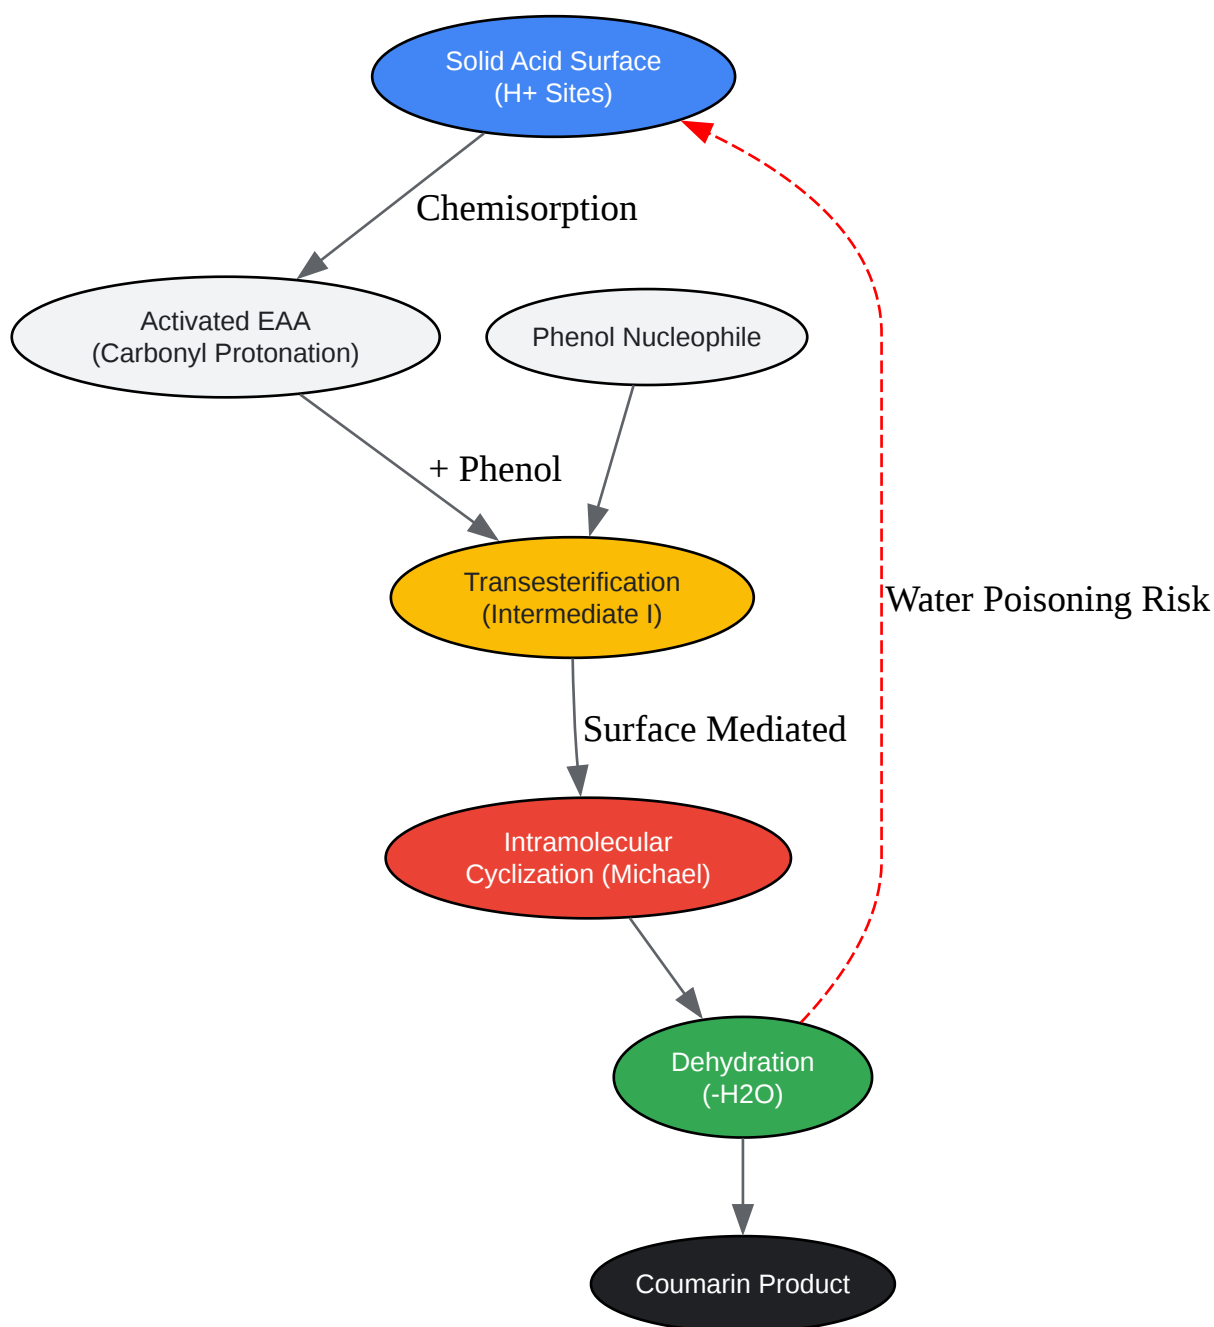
Solid Acid Surface
(H+ Sites)

Chemisorption

Activated EAA
(Carbonyl Protonation)

Phenol Nucleophile

+ Phenol

Transesterification
(Intermediate I)

Water Poisoning Risk

Surface Mediated

Intramolecular
Cyclization (Michael)

Dehydration
(-H2O)

Coumarin Product